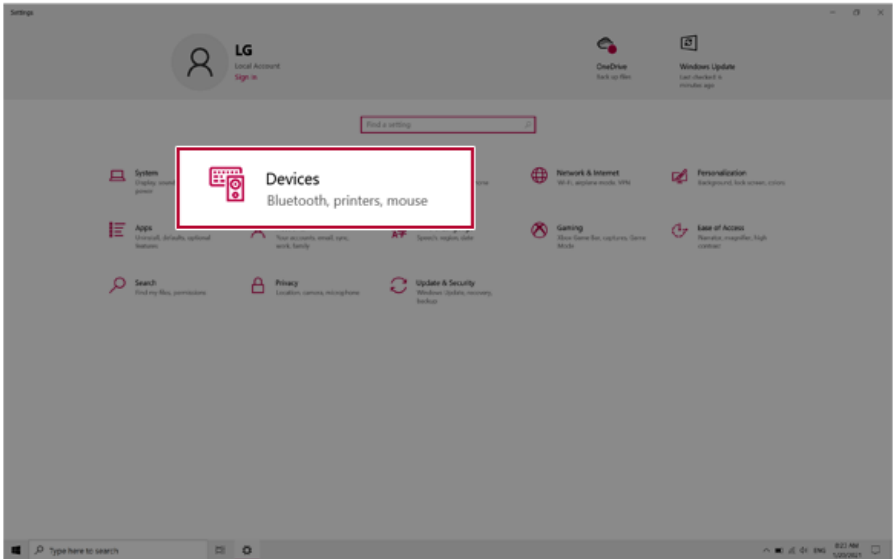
Settings

LG
Local Account
Sign in

OneDrive
Back up files

Windows Update
Last checked: a minutes ago

Find a setting

System
Display, sound, notifications, power

Devices
Bluetooth, printers, mouse

Network & Internet
Wi-Fi, airplane mode, VPN

Personalization
Background, lock screen, colors

Apps
Uninstall, defaults, optional features

Your accounts, email, sync, work, family

Speech, region, date

Gaming
Xbox Game Bar, captures, Game Mode

Ease of Access
Narrator, magnifier, high contrast

Search
Find my files, permissions

Privacy
Location, camera, microphone

Update & Security
Windows Update, recovery, backup

Type here to search

ENG
8:22 AM
1/20/2021